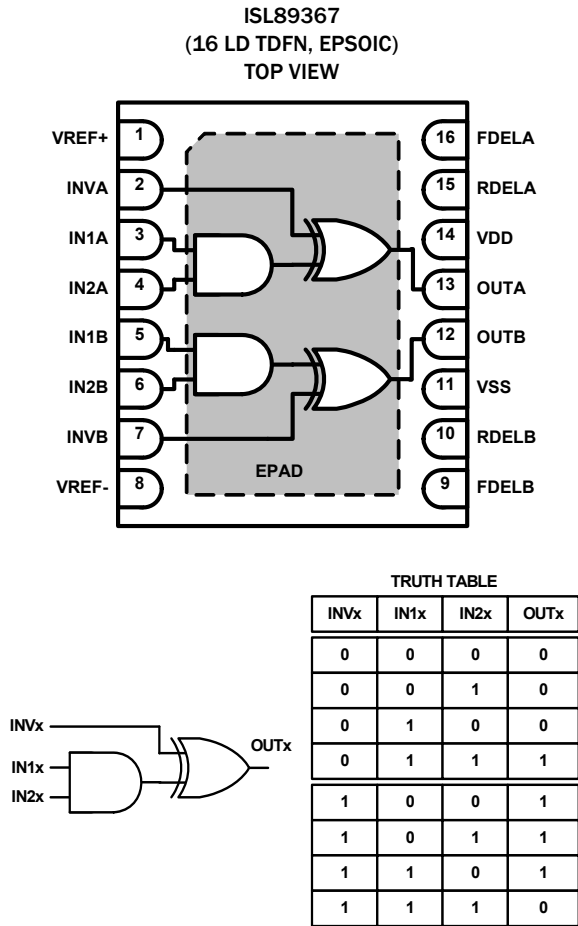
ISL89367
(16 LD TDFN, EPSOIC)
TOP VIEW

VREF+ 1
INVA 2
IN1A 3
IN2A 4
IN1B 5
IN2B 6
INVB 7
VREF- 8

16 FDELA
15 RDELA
14 VDD
13 OUTA
12 OUTB
11 VSS
10 RDELB
9 FDELB

EPAD

INVx
IN1x
IN2x
OUTx

TRUTH TABLE

| INVx | IN1x | IN2x | OUTx |
|---|---|---|---|
| 0 | 0 | 0 | 0 |
| 0 | 0 | 1 | 0 |
| 0 | 1 | 0 | 0 |
| 0 | 1 | 1 | 1 |
| 1 | 0 | 0 | 1 |
| 1 | 0 | 1 | 1 |
| 1 | 1 | 0 | 1 |
| 1 | 1 | 1 | 0 |